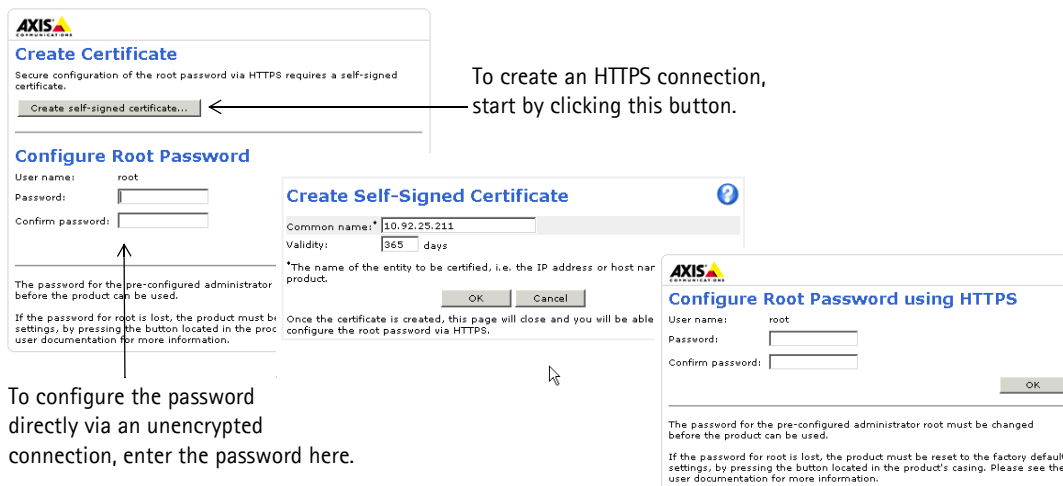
AXIS COMMUNICATIONS

Create Certificate

Secure configuration of the root password via HTTPS requires a self-signed certificate.

Create self-signed certificate...

To create an HTTPS connection, start by clicking this button.

Configure Root Password

User name: root

Password:

Confirm password:

The password for the pre-configured administrator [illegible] before the product can be used.

If the password for root is lost, the product must be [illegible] settings, by pressing the button located in the produ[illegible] user documentation for more information.

To configure the password directly via an unencrypted connection, enter the password here.

Create Self-Signed Certificate

Common name:* 10.92.25.211

Validity: 365 days

*The name of the entity to be certified, i.e. the IP address or host nar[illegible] product.

OK Cancel

Once the certificate is created, this page will close and you will be able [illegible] configure the root password via HTTPS.

AXIS COMMUNICATIONS

Configure Root Password using HTTPS

User name: root

Password:

Confirm password:

OK

The password for the pre-configured administrator root must be changed before the product can be used.

If the password for root is lost, the product must be reset to the factory defaul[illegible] settings, by pressing the button located in the product's casing. Please see th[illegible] user documentation for more information.